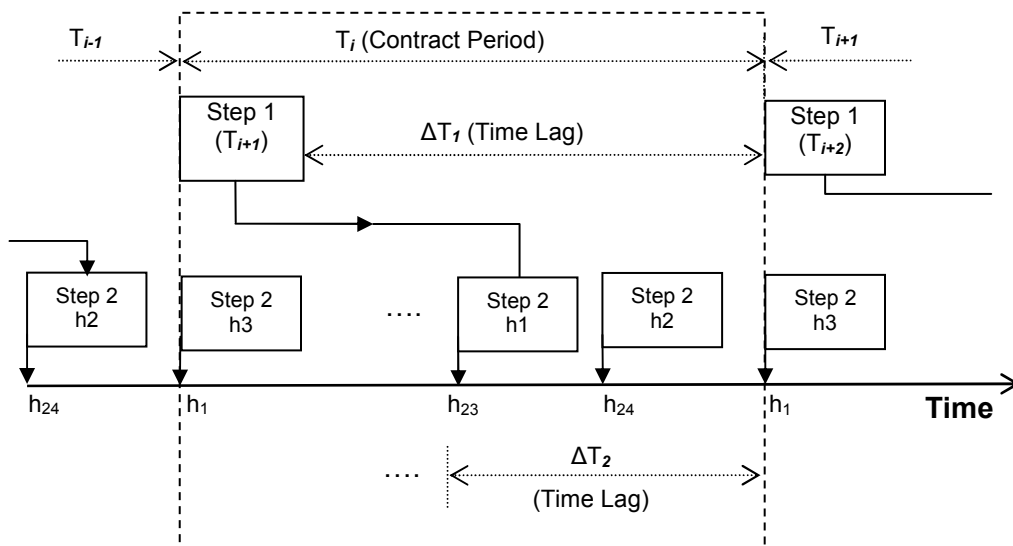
$T_{i-1}$

$T_i$ (Contract Period)

$T_{i+1}$

Step 1 ($T_{i+1}$)

$\Delta T_1$ (Time Lag)

Step 1 ($T_{i+2}$)

Step 2 h2

Step 2 h3

....

Step 2 h1

Step 2 h2

Step 2 h3

$h_{24}$

$h_1$

$h_{23}$

$h_{24}$

$h_1$

Time

....

$\Delta T_2$

(Time Lag)